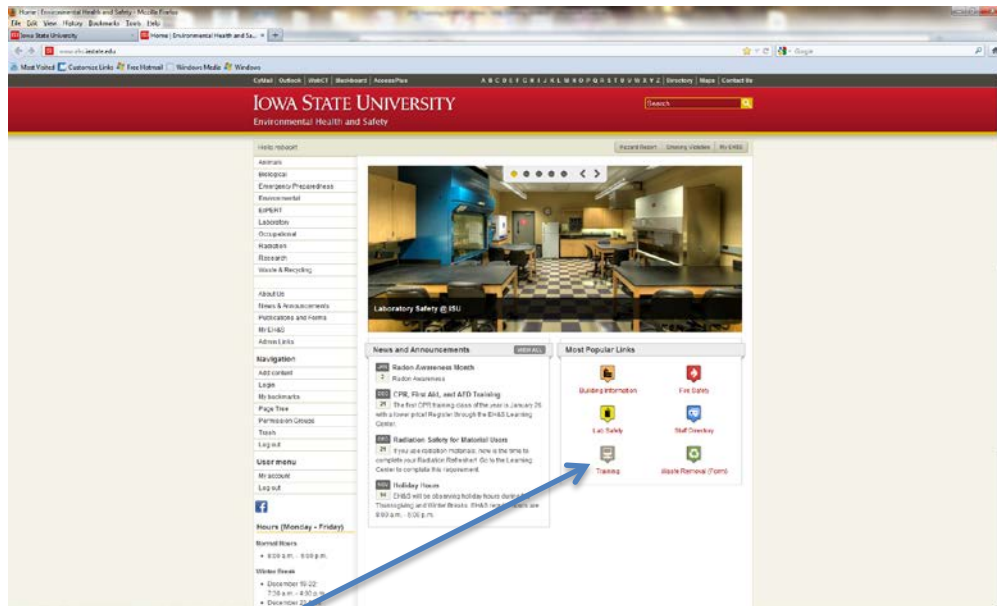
Home | Environmental Health and Safety - Mozilla Firefox
File Edit View History Bookmarks Tools Help
Iowa State University
Home | Environmental Health and Sa... ×
www.ehs.iastate.edu
Google
Most Visited Customize Links Free Hotmail Windows Media Windows

CyMail | Outlook | WebCT | Blackboard | AccessPlus
A B C D E F G H I J K L M N O P Q R S T U V W X Y Z | Directory | Maps | Contact Us

IOWA STATE UNIVERSITY
Environmental Health and Safety
Search

Hello rebeckt
Hazard Report | Growing Websites | My EH&S

Animals
Biological
Emergency Preparedness
Environmental
EXPERT
Laboratory
Occupational
Radiation
Research
Waste & Recycling

About Us
News & Announcements
Publications and Forms
My EH&S
Admin Links

Navigation
Add content
Login
My bookmarks
Page Tree
Permission Groups
Trash
Log out

User menu
My account
Log out

Hours (Monday - Friday)
Normal Hours
• 8:00 a.m. - 5:00 p.m.
Winter Break
• December 19-22
7:30 a.m. - 4:30 p.m.
• December 22

Laboratory Safety @ ISU

News and Announcements
VIEW ALL
JAN 2 Radon Awareness Month
Radon Awareness
DEC 21 CPR, First Aid, and AED Training
The first CPR training class of the year is January 26 with a lower price! Register through the EH&S Learning Center.
DEC 21 Radiation Safety for Material Users
If you use radiation materials, now is the time to complete your Radiation Refresher! Go to the Learning Center to complete this requirement.
NOV 14 Holiday Hours
EH&S will be observing holiday hours during the Thanksgiving and Winter Breaks. EH&S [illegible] are 8:00 a.m. - 5:00 p.m.

Most Popular Links
Building Information
Fire Safety
Lab Safety
Staff Directory
Training
Waste Removal (Form)